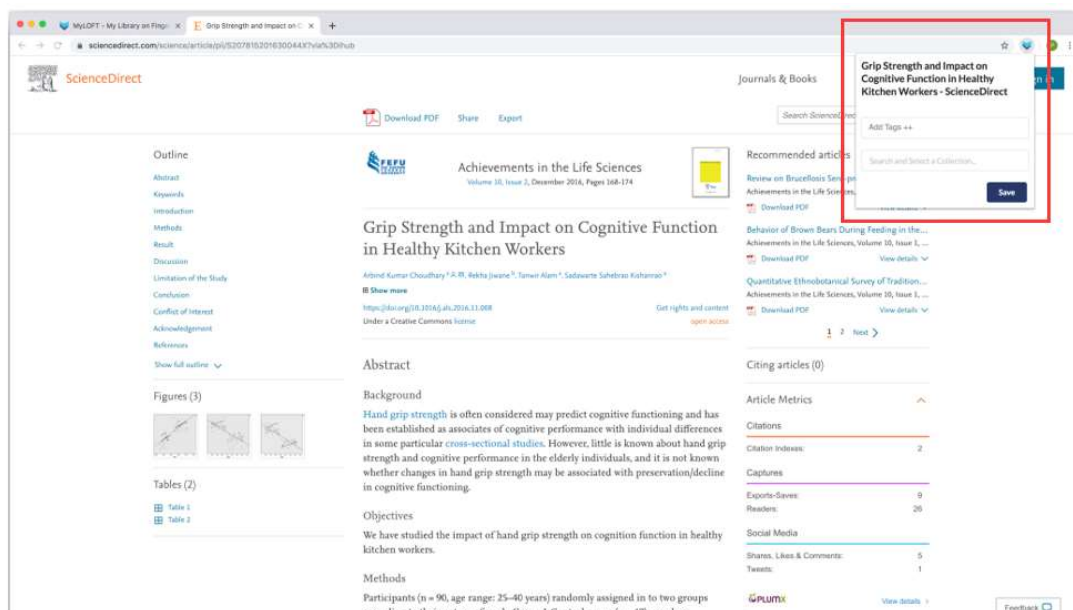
MyLOFT - My Library on Finge × | Grip Strength and Impact on C ×

sciencedirect.com/science/article/pii/S2078152016300443X?via%3Dihub

ScienceDirect

Journals & Books

Grip Strength and Impact on Cognitive Function in Healthy Kitchen Workers - ScienceDirect

Add Tags ++

Search and Select a Collection...

Save

Download PDF Share Export

Search ScienceDirect

Outline

Abstract
Keywords
Introduction
Methods
Result
Discussion
Limitation of the Study
Conclusion
Conflict of Interest
Acknowledgement
References

Show full outline

Figures (3)

Tables (2)

Table 1
Table 2

FEFU

Achievements in the Life Sciences
Volume 10, Issue 2, December 2016, Pages 168-174

Grip Strength and Impact on Cognitive Function in Healthy Kitchen Workers

Arbind Kumar Choudhary, Rekha Jiwane, Tanwir Alam, Sadawarte Sahebrao Kishanrao

Show more

https://doi.org/10.1016/j.als.2016.11.008
Under a Creative Commons license

Get rights and content
open access

Abstract

Background

Hand grip strength is often considered may predict cognitive functioning and has been established as associates of cognitive performance with individual differences in some particular cross-sectional studies. However, little is known about hand grip strength and cognitive performance in the elderly individuals, and it is not known whether changes in hand grip strength may be associated with preservation/decline in cognitive functioning.

Objectives

We have studied the impact of hand grip strength on cognition function in healthy kitchen workers.

Methods

Participants (n = 90, age range: 25–40 years) randomly assigned in to two groups

Recommended articles

Review on Brucellosis Sero-pr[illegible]
Achievements in the Life Sciences, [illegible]
Download PDF View details

Behavior of Brown Bears During Feeding in the...
Achievements in the Life Sciences, Volume 10, Issue 1, ...
Download PDF View details

Quantitative Ethnobotanical Survey of Tradition...
Achievements in the Life Sciences, Volume 10, Issue 1, ...
Download PDF View details

1 2 Next

Citing articles (0)

Article Metrics

Citations
Citation Indexes: 2

Captures
Exports-Saves: 9
Readers: 26

Social Media
Shares, Likes & Comments: 5
Tweets: 1

PLUMX View details

Feedback